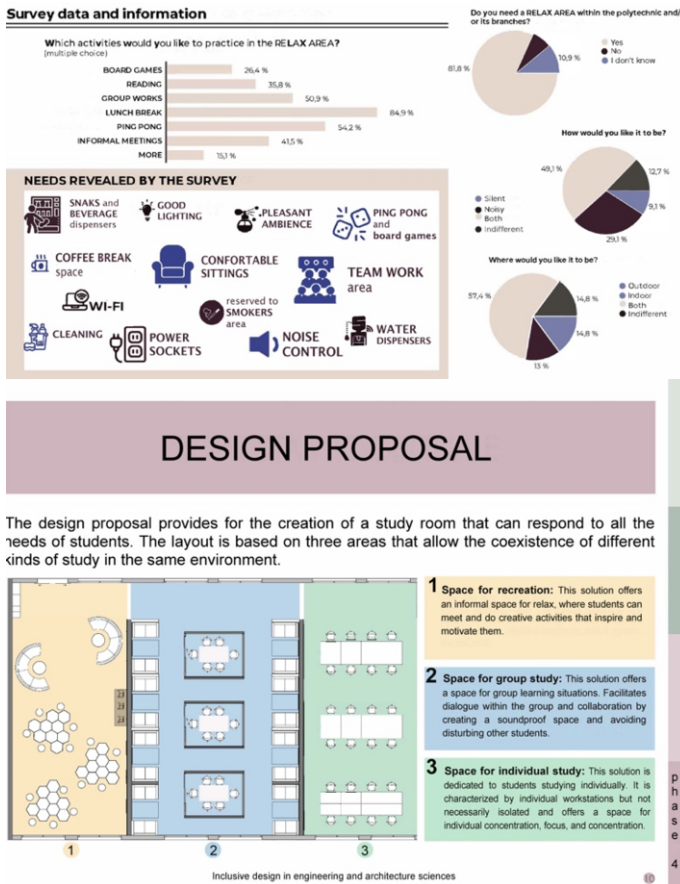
Survey data and information

Which activities would you like to practice in the RELAX AREA?
(multiple choice)

| | |
|---|---|
| BOARD GAMES | 26,4 % |
| READING | 35,8 % |
| GROUP WORKS | 50,9 % |
| LUNCH BREAK | 84,9 % |
| PING PONG | 54,2 % |
| INFORMAL MEETINGS | 41,5 % |
| MORE | 15,1 % |

Do you need a RELAX AREA within the polytechnic and/or its branches?

81,8 %
10,9 %
Yes
No
I don't know

How would you like it to be?

49,1 %
12,7 %
9,1 %
29,1 %
Silent
Noisy
Both
Indifferent

Where would you like it to be?

57,4 %
14,8 %
14,8 %
13 %
Outdoor
Indoor
Both
Indifferent

NEEDS REVEALED BY THE SURVEY

SNAKS and BEVERAGE dispensers
GOOD LIGHTING
PLEASANT AMBIENCE
PING PONG and board games
COFFEE BREAK space
CONFORTABLE SITTINGS
TEAM WORK area
WI-FI
reserved to SMOKERS area
WATER DISPENSERS
CLEANING
POWER SOCKETS
NOISE CONTROL

DESIGN PROPOSAL

The design proposal provides for the creation of a study room that can respond to all the needs of students. The layout is based on three areas that allow the coexistence of different kinds of study in the same environment.

1 Space for recreation: This solution offers an informal space for relax, where students can meet and do creative activities that inspire and motivate them.

2 Space for group study: This solution offers a space for group learning situations. Facilitates dialogue within the group and collaboration by creating a soundproof space and avoiding disturbing other students.

3 Space for individual study: This solution is dedicated to students studying individually. It is characterized by individual workstations but not necessarily isolated and offers a space for individual concentration, focus, and concentration.

1
2
3

phase 4

Inclusive design in engineering and architecture sciences

10